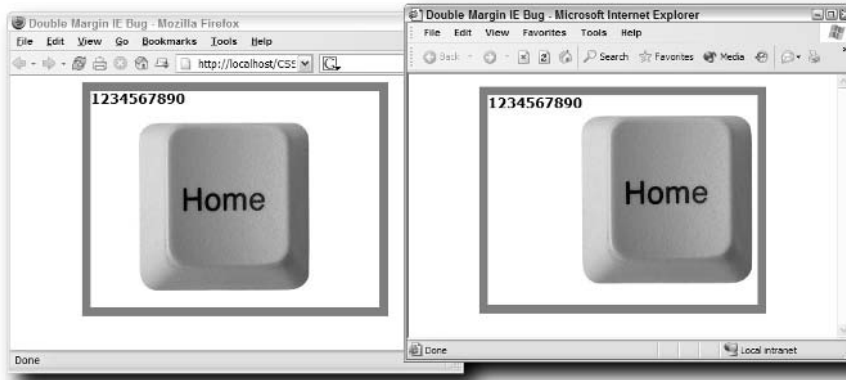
Double Margin IE Bug - Mozilla Firefox
File Edit View Go Bookmarks Tools Help
http://localhost/CSS
1234567890
Home
Done

Double Margin IE Bug - Microsoft Internet Explorer
File Edit View Favorites Tools Help
Back Search Favorites Media
1234567890
Home
Done
Local intranet